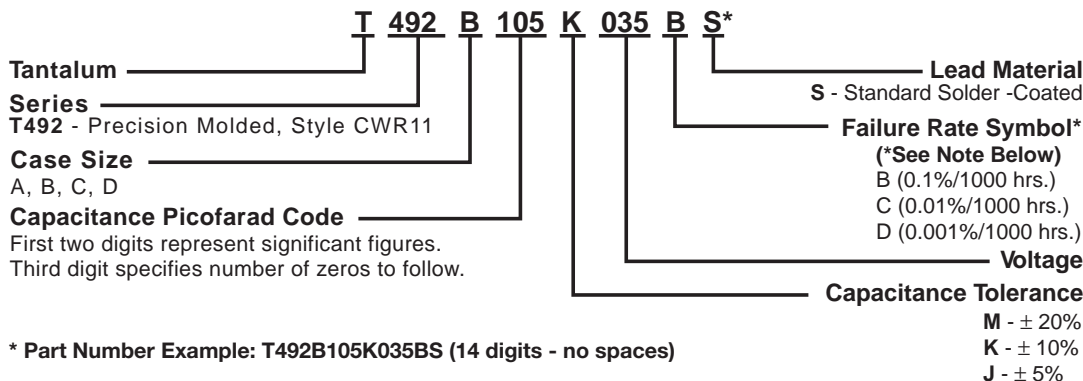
T 492 B 105 K 035 B S*

Tantalum

Series
T492 - Precision Molded, Style CWR11

Case Size
A, B, C, D

Capacitance Picofarad Code
First two digits represent significant figures.
Third digit specifies number of zeros to follow.

Lead Material
S - Standard Solder -Coated

Failure Rate Symbol*
(*See Note Below)
B (0.1%/1000 hrs.)
C (0.01%/1000 hrs.)
D (0.001%/1000 hrs.)

Voltage

Capacitance Tolerance
M - $\pm$ 20%
K - $\pm$ 10%
J - $\pm$ 5%

* Part Number Example: T492B105K035BS (14 digits - no spaces)